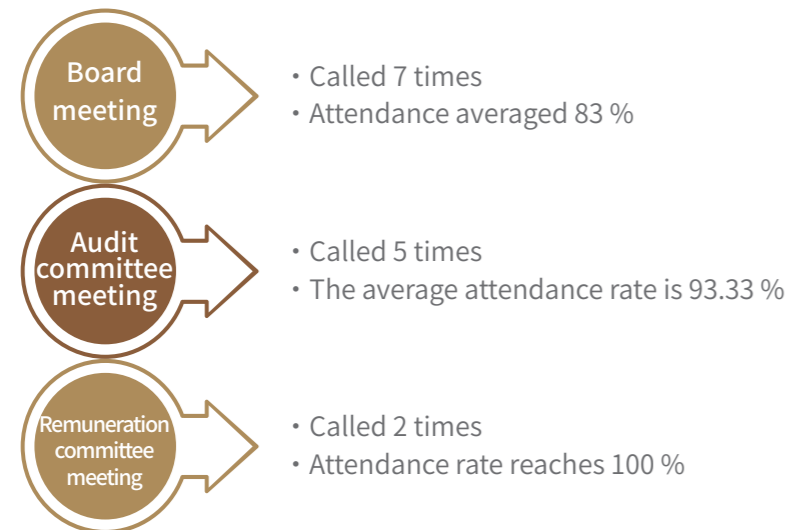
Board meeting

・Called 7 times
・Attendance averaged 83 %

Audit committee meeting

・Called 5 times
・The average attendance rate is 93.33 %

Remuneration committee meeting

・Called 2 times
・Attendance rate reaches 100 %